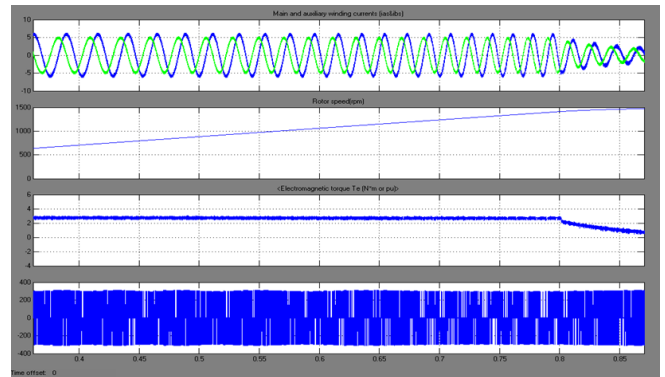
Main and auxiliary winding currents (ias,ibs)

10
5
0
-5
-10

Rotor speed(rpm)

1500
1000
500
0

<Electromagnetic torque Te (N*m or pu)>

6
4
2
0
-2
-4

400
200
0
-200
-400

0.4 0.45 0.5 0.55 0.6 0.65 0.7 0.75 0.8 0.85

Time offset: 0